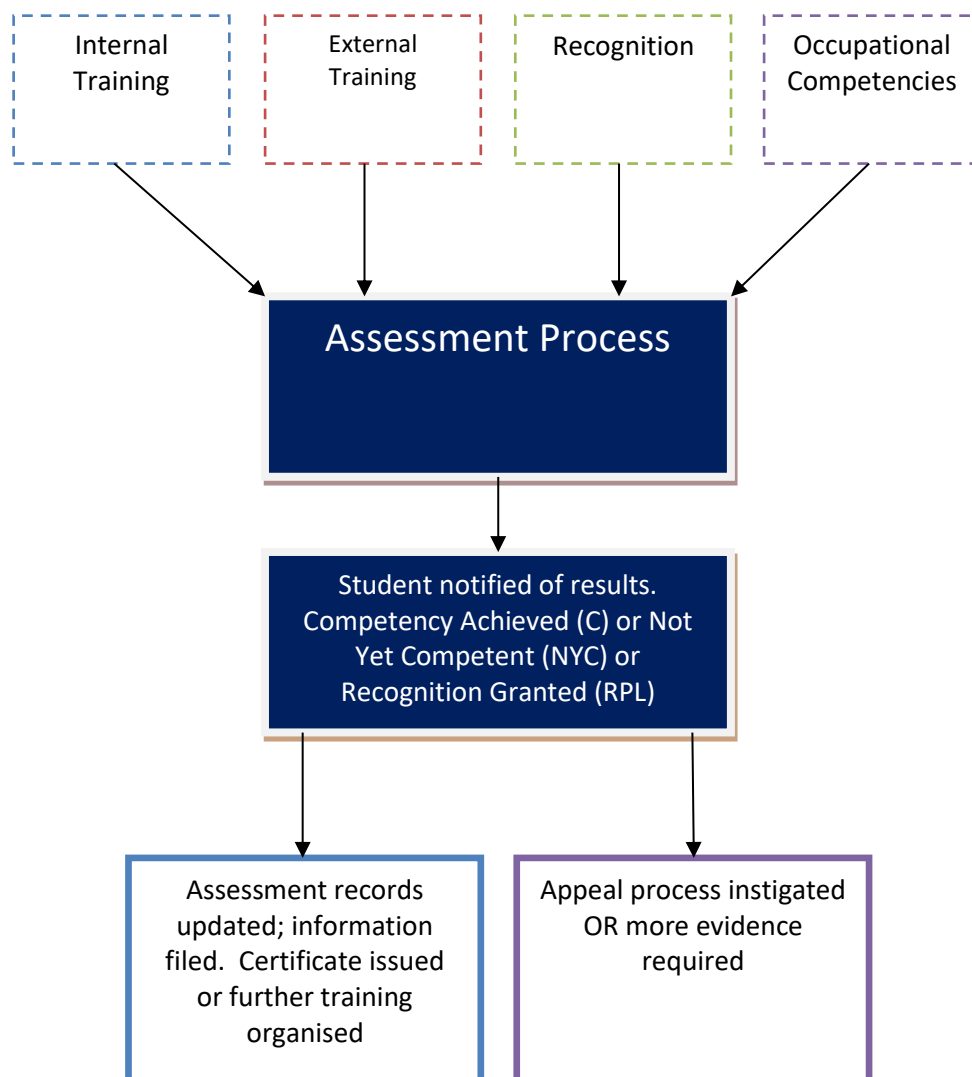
Internal Training

External Training

Recognition

Occupational Competencies

Assessment Process

Student notified of results. Competency Achieved (C) or Not Yet Competent (NYC) or Recognition Granted (RPL)

Assessment records updated; information filed. Certificate issued or further training organised

Appeal process instigated OR more evidence required